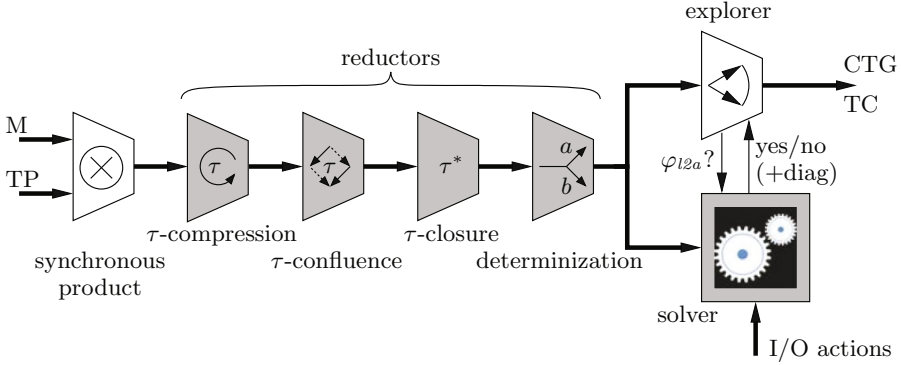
explorer

reductors

CTG

TC

M

TP

$\tau$

$\tau$

$\tau^*$

$a$

$b$

$\varphi_{l2a}$?

yes/no (+diag)

$\tau$-compression

$\tau$-closure

synchronous product

$\tau$-confluence

determinization

solver

I/O actions